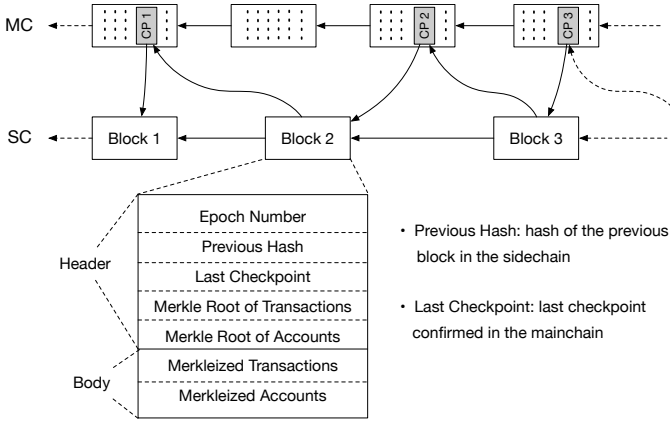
MC

CP 1

CP 2

CP 3

SC

Block 1

Block 2

Block 3

Header

Body

| Epoch Number |
|---|
| Previous Hash |
| Last Checkpoint |
| Merkle Root of Transactions |
| Merkle Root of Accounts |
| Merkleized Transactions |
| Merkleized Accounts |

• Previous Hash: hash of the previous block in the sidechain

• Last Checkpoint: last checkpoint confirmed in the mainchain